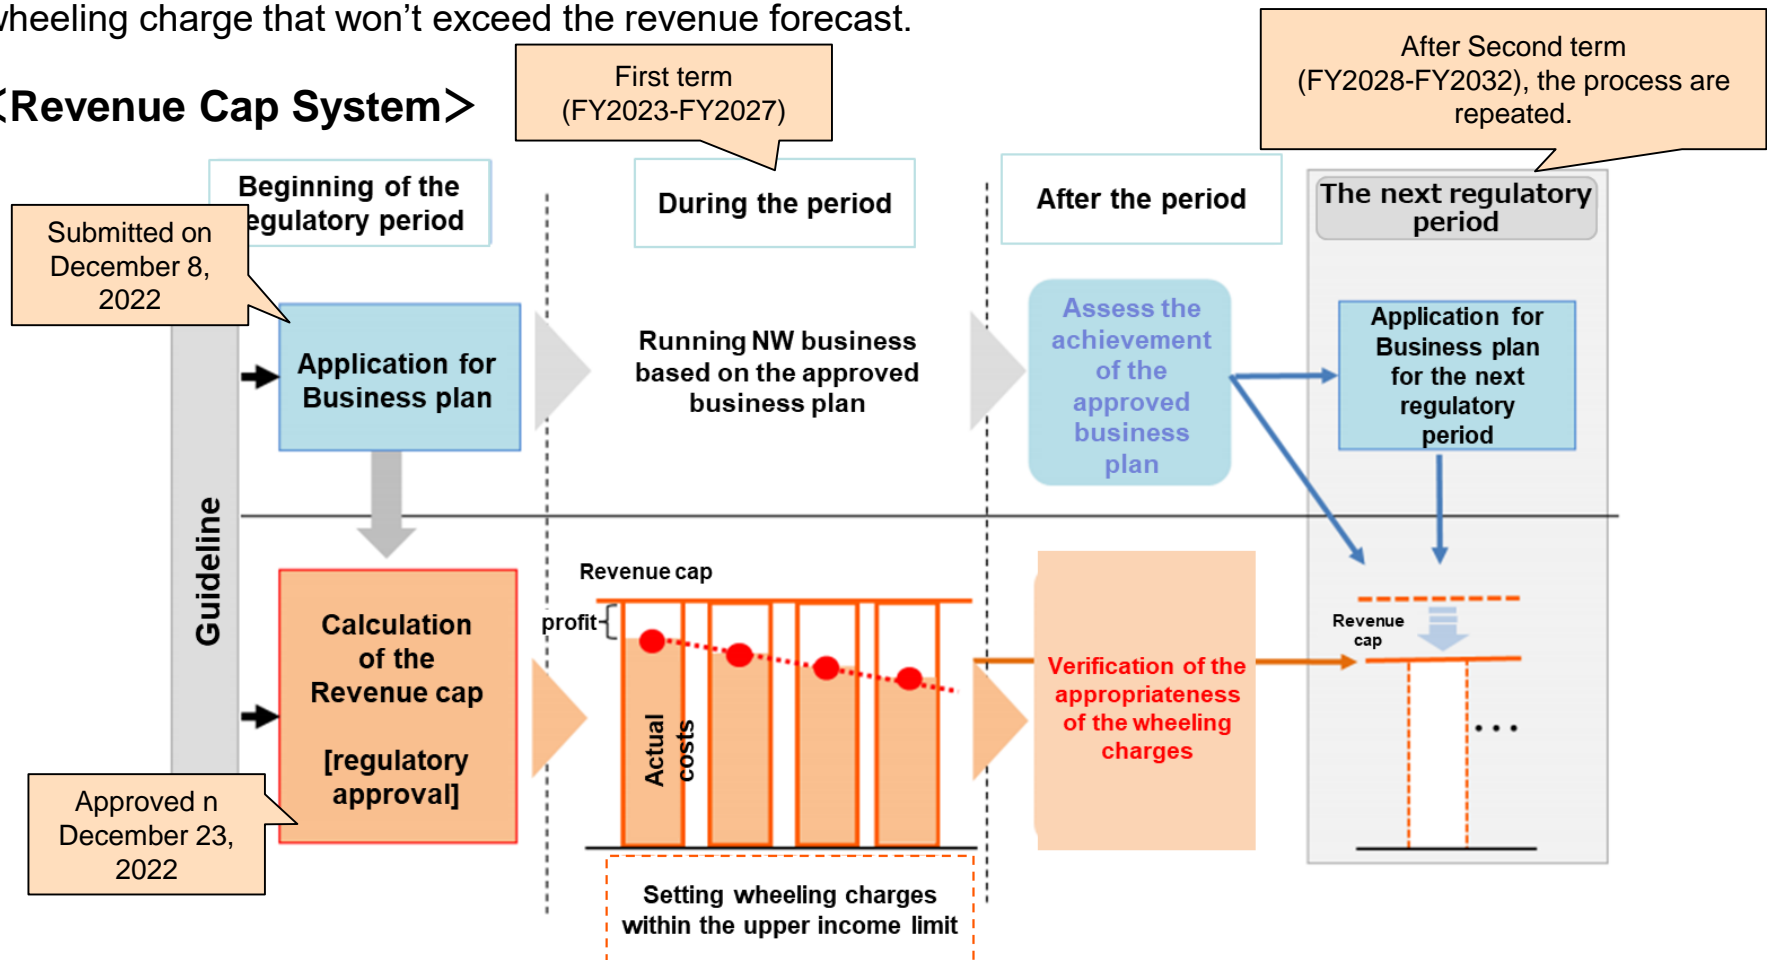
vheeling charge that won’t exceed the revenue forecast.

〈Revenue Cap System〉

First term (FY2023-FY2027)

After Second term (FY2028-FY2032), the process are repeated.

Beginning of the egulatory period

During the period

After the period

The next regulatory period

Submitted on December 8, 2022

Application for Business plan

Running NW business based on the approved business plan

Assess the achievement of the approved business plan

Application for Business plan for the next regulatory period

Guideline

Calculation of the Revenue cap

[regulatory approval]

Revenue cap

profit

Actual costs

Verification of the appropriateness of the wheeling charges

Revenue cap

• • •

Approved n December 23, 2022

Setting wheeling charges within the upper income limit